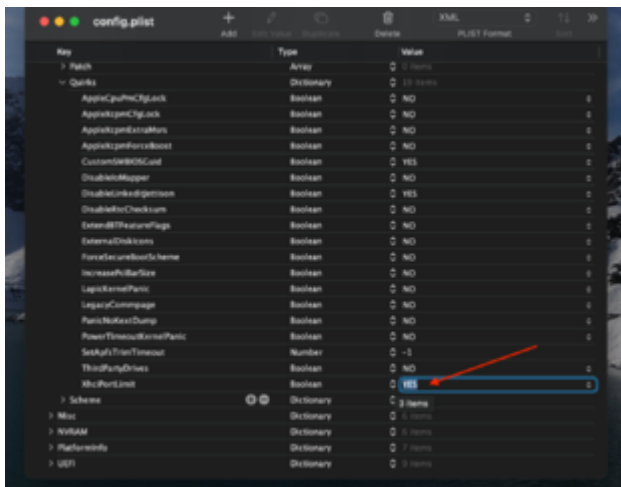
config.plist

Add Edit Value Duplicate Delete XML PLIST Format Edit

| Key | Type | Value |
|---|---|---|
| > Patch | Array | 0 items |
| ∨ Quirks | Dictionary | 18 items |
| AppleCpuPmCfgLock | Boolean | NO |
| AppleXcpmCfgLock | Boolean | NO |
| AppleXcpmExtraMsrs | Boolean | NO |
| AppleXcpmForceBoost | Boolean | NO |
| CustomSMBIOSGuid | Boolean | YES |
| DisableIoMapper | Boolean | NO |
| DisableLinkeditJettison | Boolean | YES |
| DisableRtcChecksum | Boolean | NO |
| ExtendBTFeatureFlags | Boolean | NO |
| ExternalDiskIcons | Boolean | NO |
| ForceSecureBootScheme | Boolean | NO |
| IncreasePciBarSize | Boolean | NO |
| LapicKernelPanic | Boolean | NO |
| LegacyCommpage | Boolean | NO |
| PanicNoKextDump | Boolean | NO |
| PowerTimeoutKernelPanic | Boolean | NO |
| SetApfsTrimTimeout | Number | -1 |
| ThirdPartyDrives | Boolean | NO |
| XhciPortLimit | Boolean | YES |
| > Scheme | Dictionary | 3 items |
| > Misc | Dictionary | 6 items |
| > NVRAM | Dictionary | 6 items |
| > PlatformInfo | Dictionary | 7 items |
| > UEFI | Dictionary | 9 items |